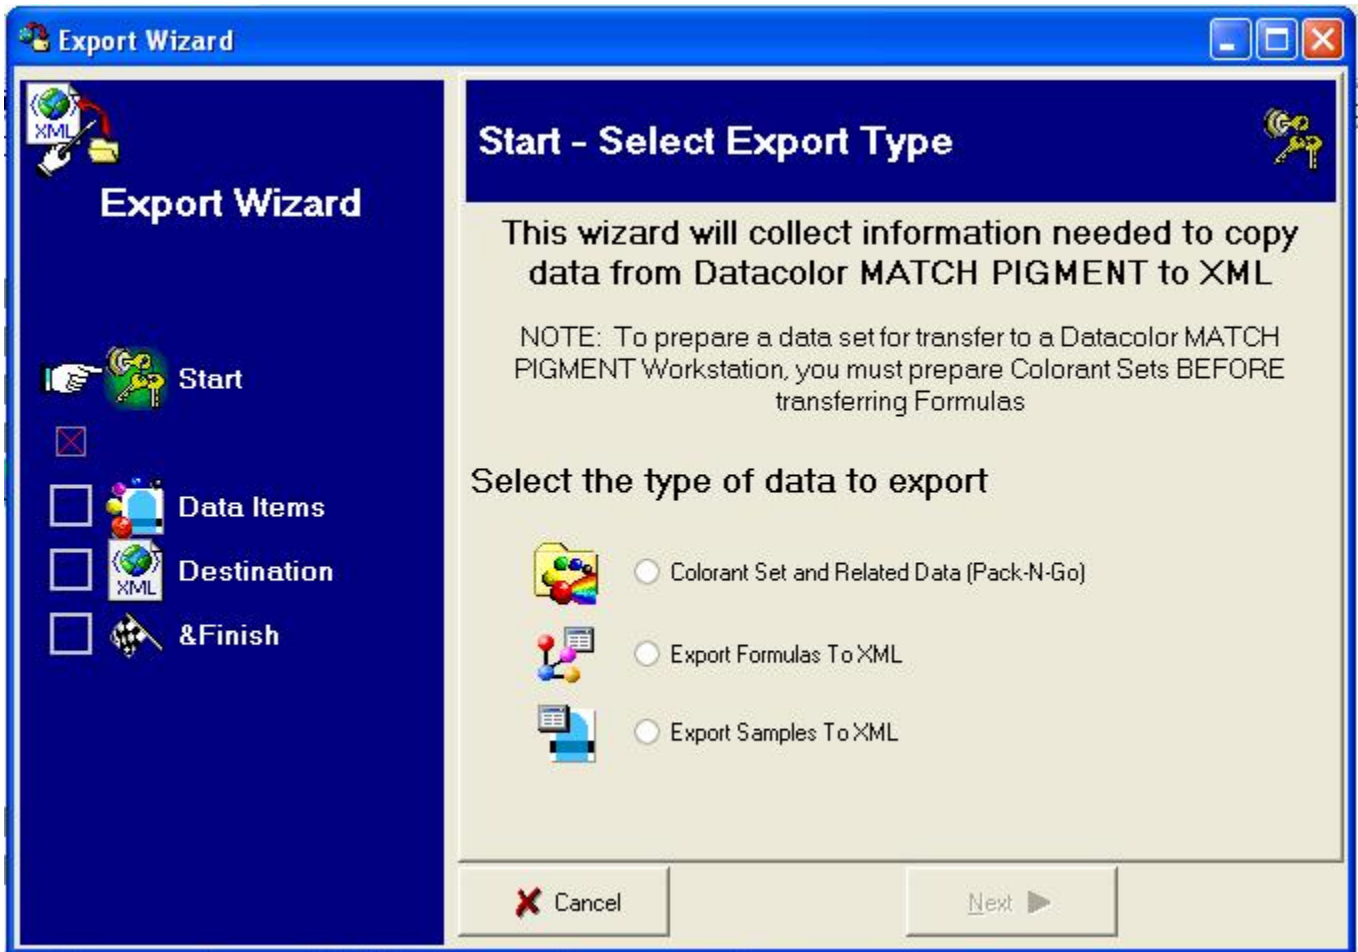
Export Wizard

XML

Export Wizard

Start

Data Items

XML

Destination

&Finish

Start - Select Export Type

This wizard will collect information needed to copy data from Datacolor MATCH PIGMENT to XML

NOTE: To prepare a data set for transfer to a Datacolor MATCH PIGMENT Workstation, you must prepare Colorant Sets BEFORE transferring Formulas

Select the type of data to export

Colorant Set and Related Data (Pack-N-Go)

Export Formulas To XML

Export Samples To XML

Cancel

Next